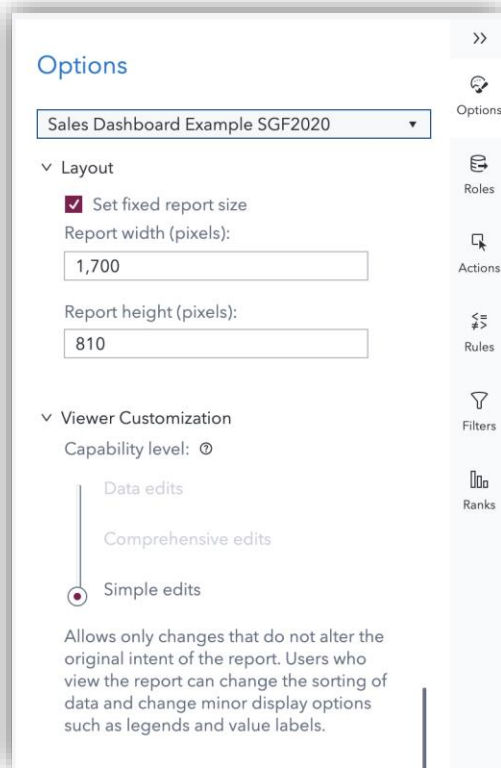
Options

Sales Dashboard Example SGF2020

Layout

Set fixed report size

Report width (pixels):

1,700

Report height (pixels):

810

Viewer Customization

Capability level:

Data edits

Comprehensive edits

Simple edits

Allows only changes that do not alter the original intent of the report. Users who view the report can change the sorting of data and change minor display options such as legends and value labels.

>>

Options

Roles

Actions

Rules

Filters

Ranks